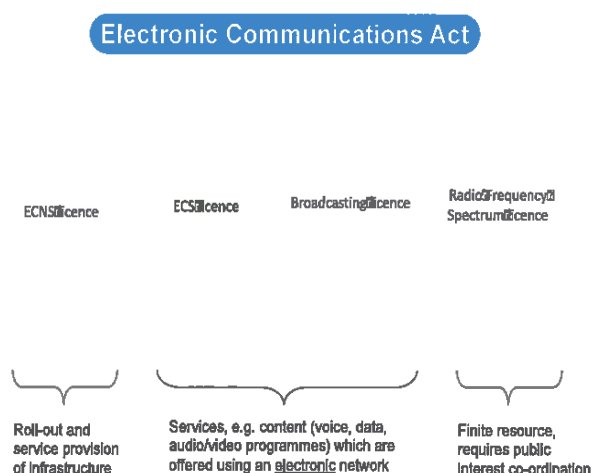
Electronic Communications Act

ECNS licence

ECS licence

Broadcasting licence

Radio Frequency Spectrum licence

Roll-out and service provision of infrastructure

Services, e.g. content (voice, data, audio/video programmes) which are offered using an electronic network

Finite resource, requires public interest co-ordination